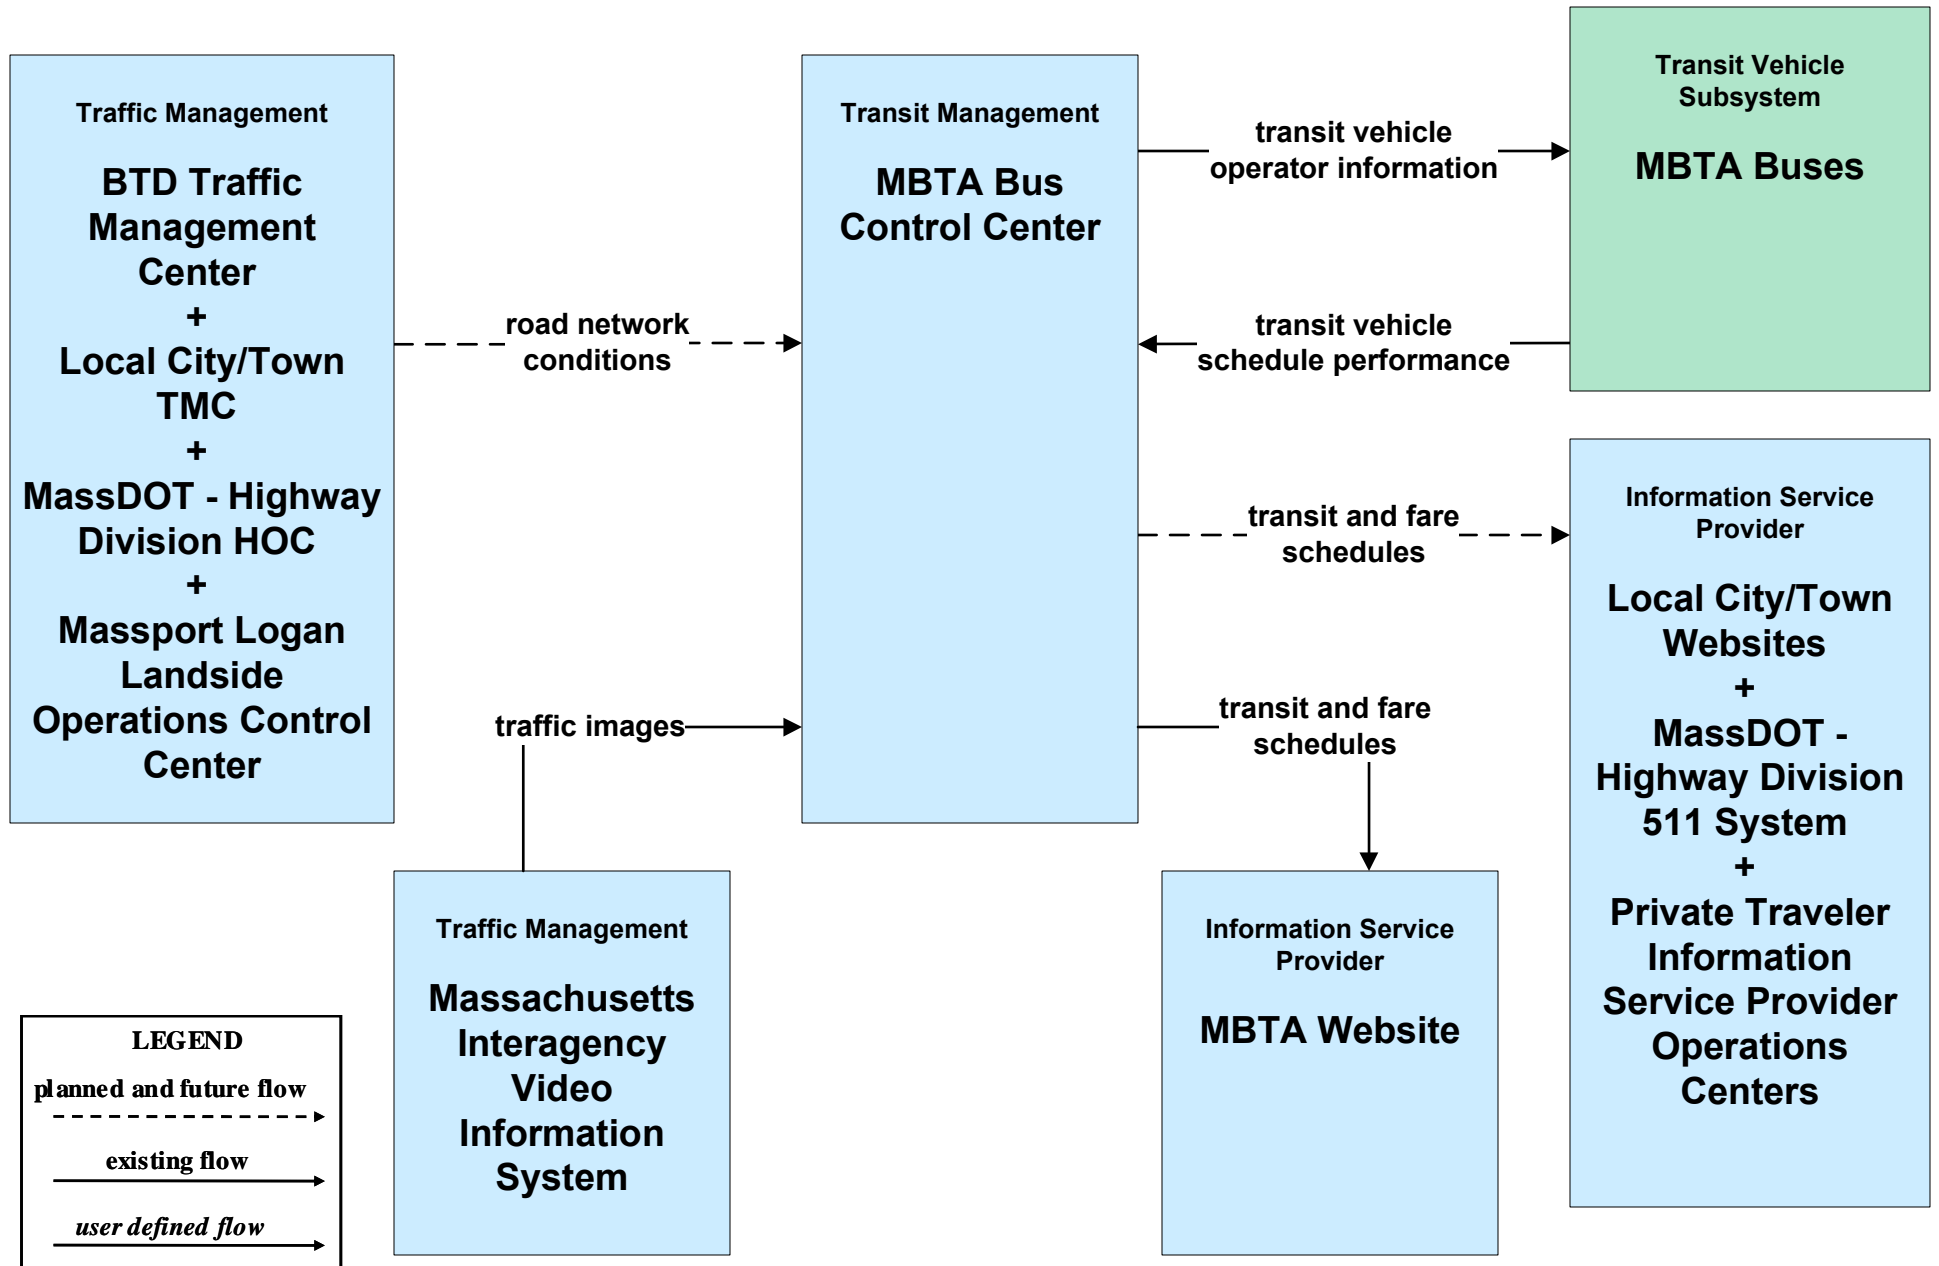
Traffic Management

BTD Traffic Management Center
+
Local City/Town TMC
+
MassDOT - Highway Division HOC
+
Massport Logan Landside Operations Control Center

road network conditions

traffic images

Transit Management

MBTA Bus Control Center

transit vehicle operator information

transit vehicle schedule performance

transit and fare schedules

transit and fare schedules

Transit Vehicle Subsystem

MBTA Buses

Information Service Provider

Local City/Town Websites
+
MassDOT - Highway Division 511 System
+
Private Traveler Information Service Provider Operations Centers

Traffic Management

Massachusetts Interagency Video Information System

Information Service Provider

MBTA Website

LEGEND
planned and future flow
existing flow
user defined flow